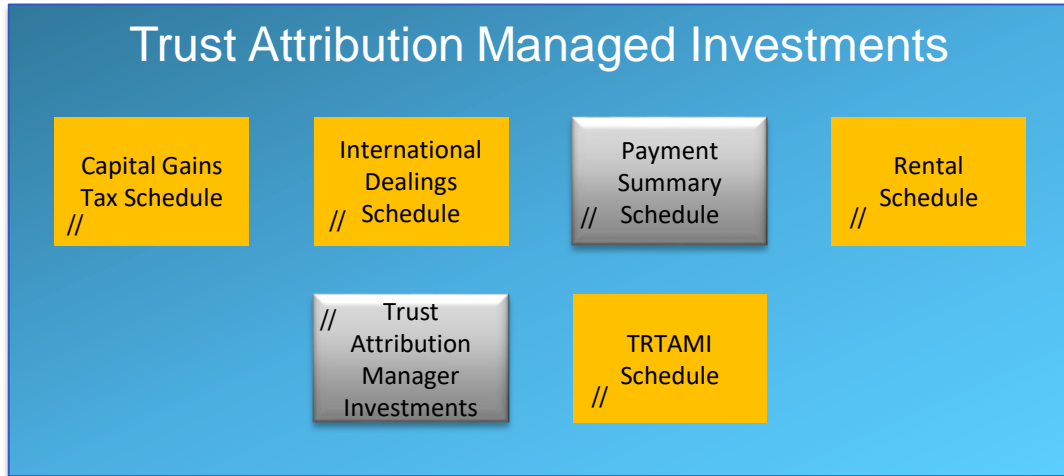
Trust Attribution Managed Investments

Capital Gains Tax Schedule
//

International Dealings Schedule
//

Payment Summary Schedule
//

Rental Schedule
//

//
Trust Attribution Manager Investments

TRTAMI Schedule
//